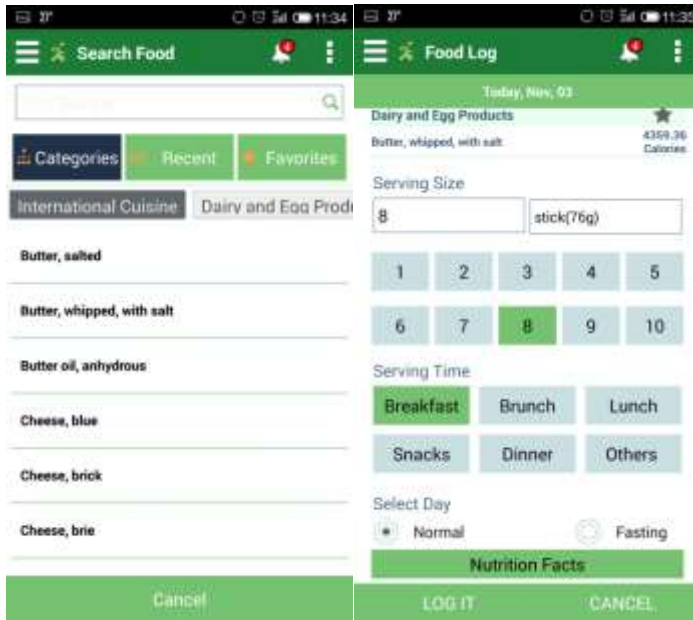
27° 11:34

Search Food

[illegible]

Categories

Recent

Favorites

International Cuisine

Dairy and Egg Prod

Butter, salted

Butter, whipped, with salt

Butter oil, anhydrous

Cheese, blue

Cheese, brick

Cheese, brie

Cancel

27° 11:35

Food Log

Today, Nov, 03

Dairy and Egg Products

Butter, whipped, with salt

4359.36 Calories

Serving Size

8

stick(76g)

| 1 | 2 | 3 | 4 | 5 |
|---|---|---|---|---|
| 6 | 7 | 8 | 9 | 10 |

Serving Time

Breakfast

Brunch

Lunch

Snacks

Dinner

Others

Select Day

Normal

Fasting

Nutrition Facts

LOG IT

CANCEL